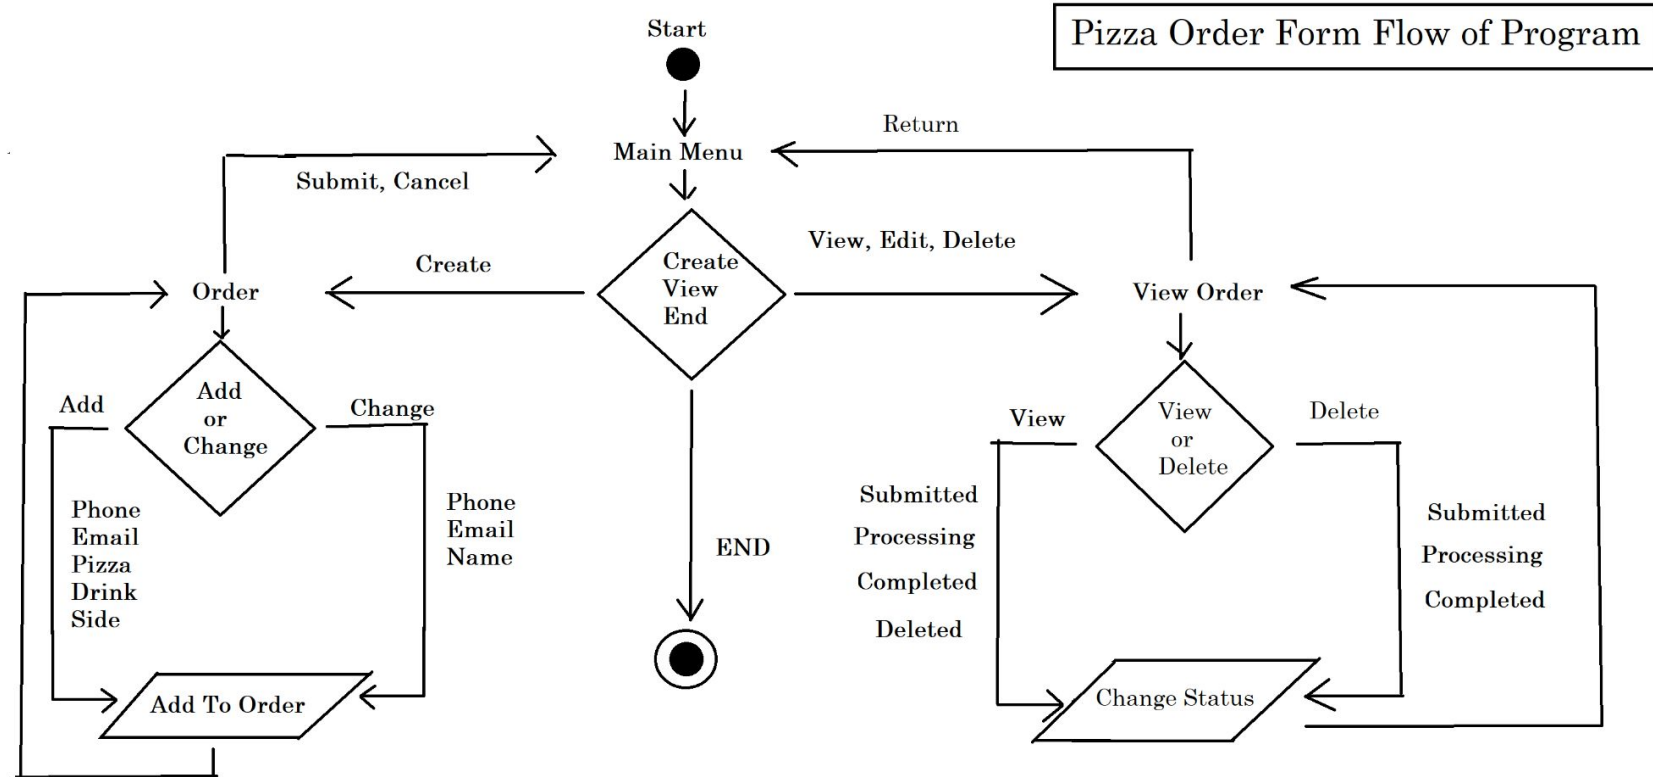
Pizza Order Form Flow of Program

Start

Main Menu

Return

Submit, Cancel

Create
View
End

Create

View, Edit, Delete

Order

View Order

Add
or
Change

Add

Change

Phone
Email
Pizza
Drink
Side

Phone
Email
Name

Add To Order

END

View
or
Delete

View

Delete

Submitted
Processing
Completed
Deleted

Submitted
Processing
Completed

Change Status